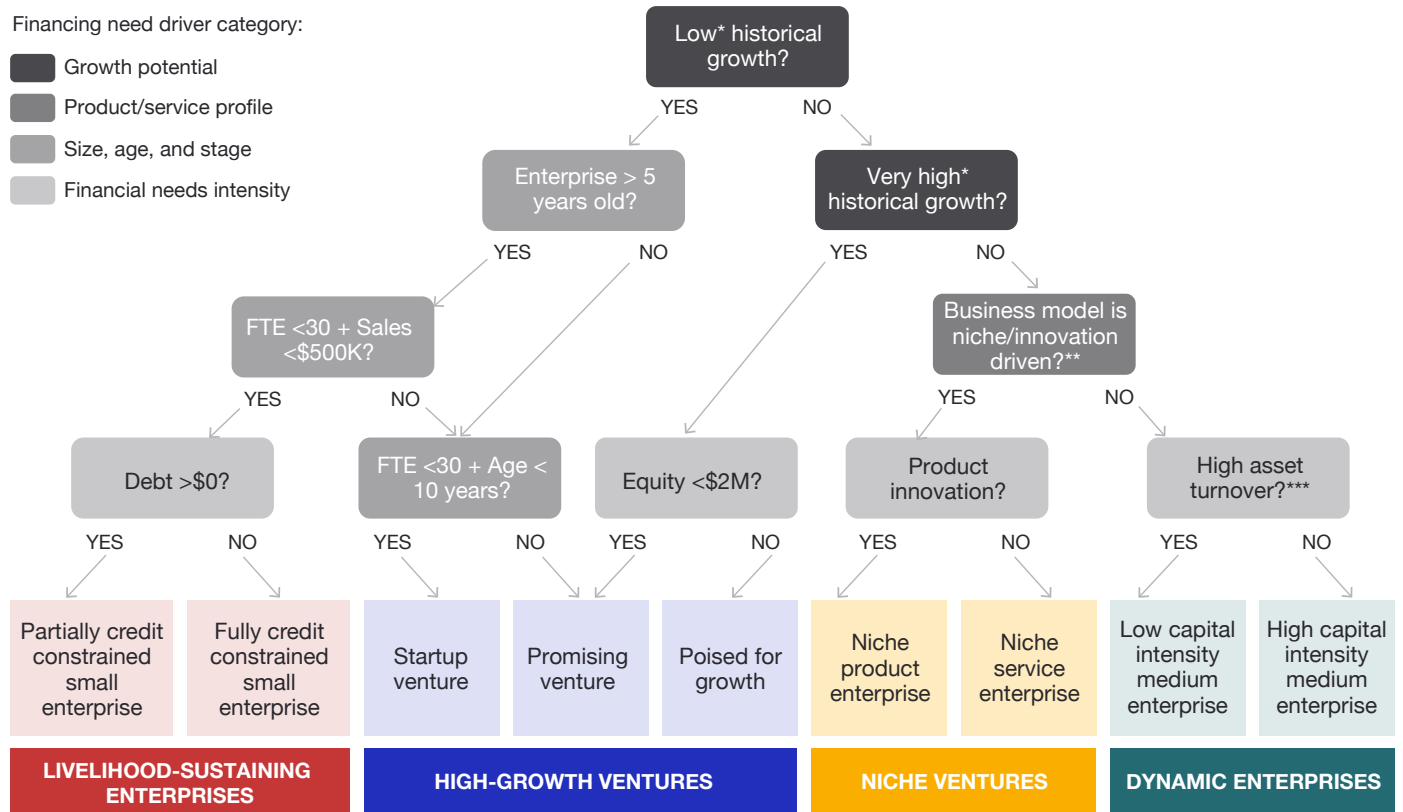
Financing need driver category:

Growth potential

Product/service profile

Size, age, and stage

Financial needs intensity

Low* historical growth?

YES

NO

Enterprise > 5 years old?

Very high* historical growth?

YES

NO

YES

NO

FTE <30 + Sales <$500K?

Business model is niche/innovation driven?**

YES

NO

YES

NO

Debt >$0?

FTE <30 + Age < 10 years?

Equity <$2M?

Product innovation?

High asset turnover?***

YES

NO

YES

NO

YES

NO

YES

NO

YES

NO

Partially credit constrained small enterprise

Fully credit constrained small enterprise

Startup venture

Promising venture

Poised for growth

Niche product enterprise

Niche service enterprise

Low capital intensity medium enterprise

High capital intensity medium enterprise

LIVELIHOOD-SUSTAINING ENTERPRISES

HIGH-GROWTH VENTURES

NICHE VENTURES

DYNAMIC ENTERPRISES